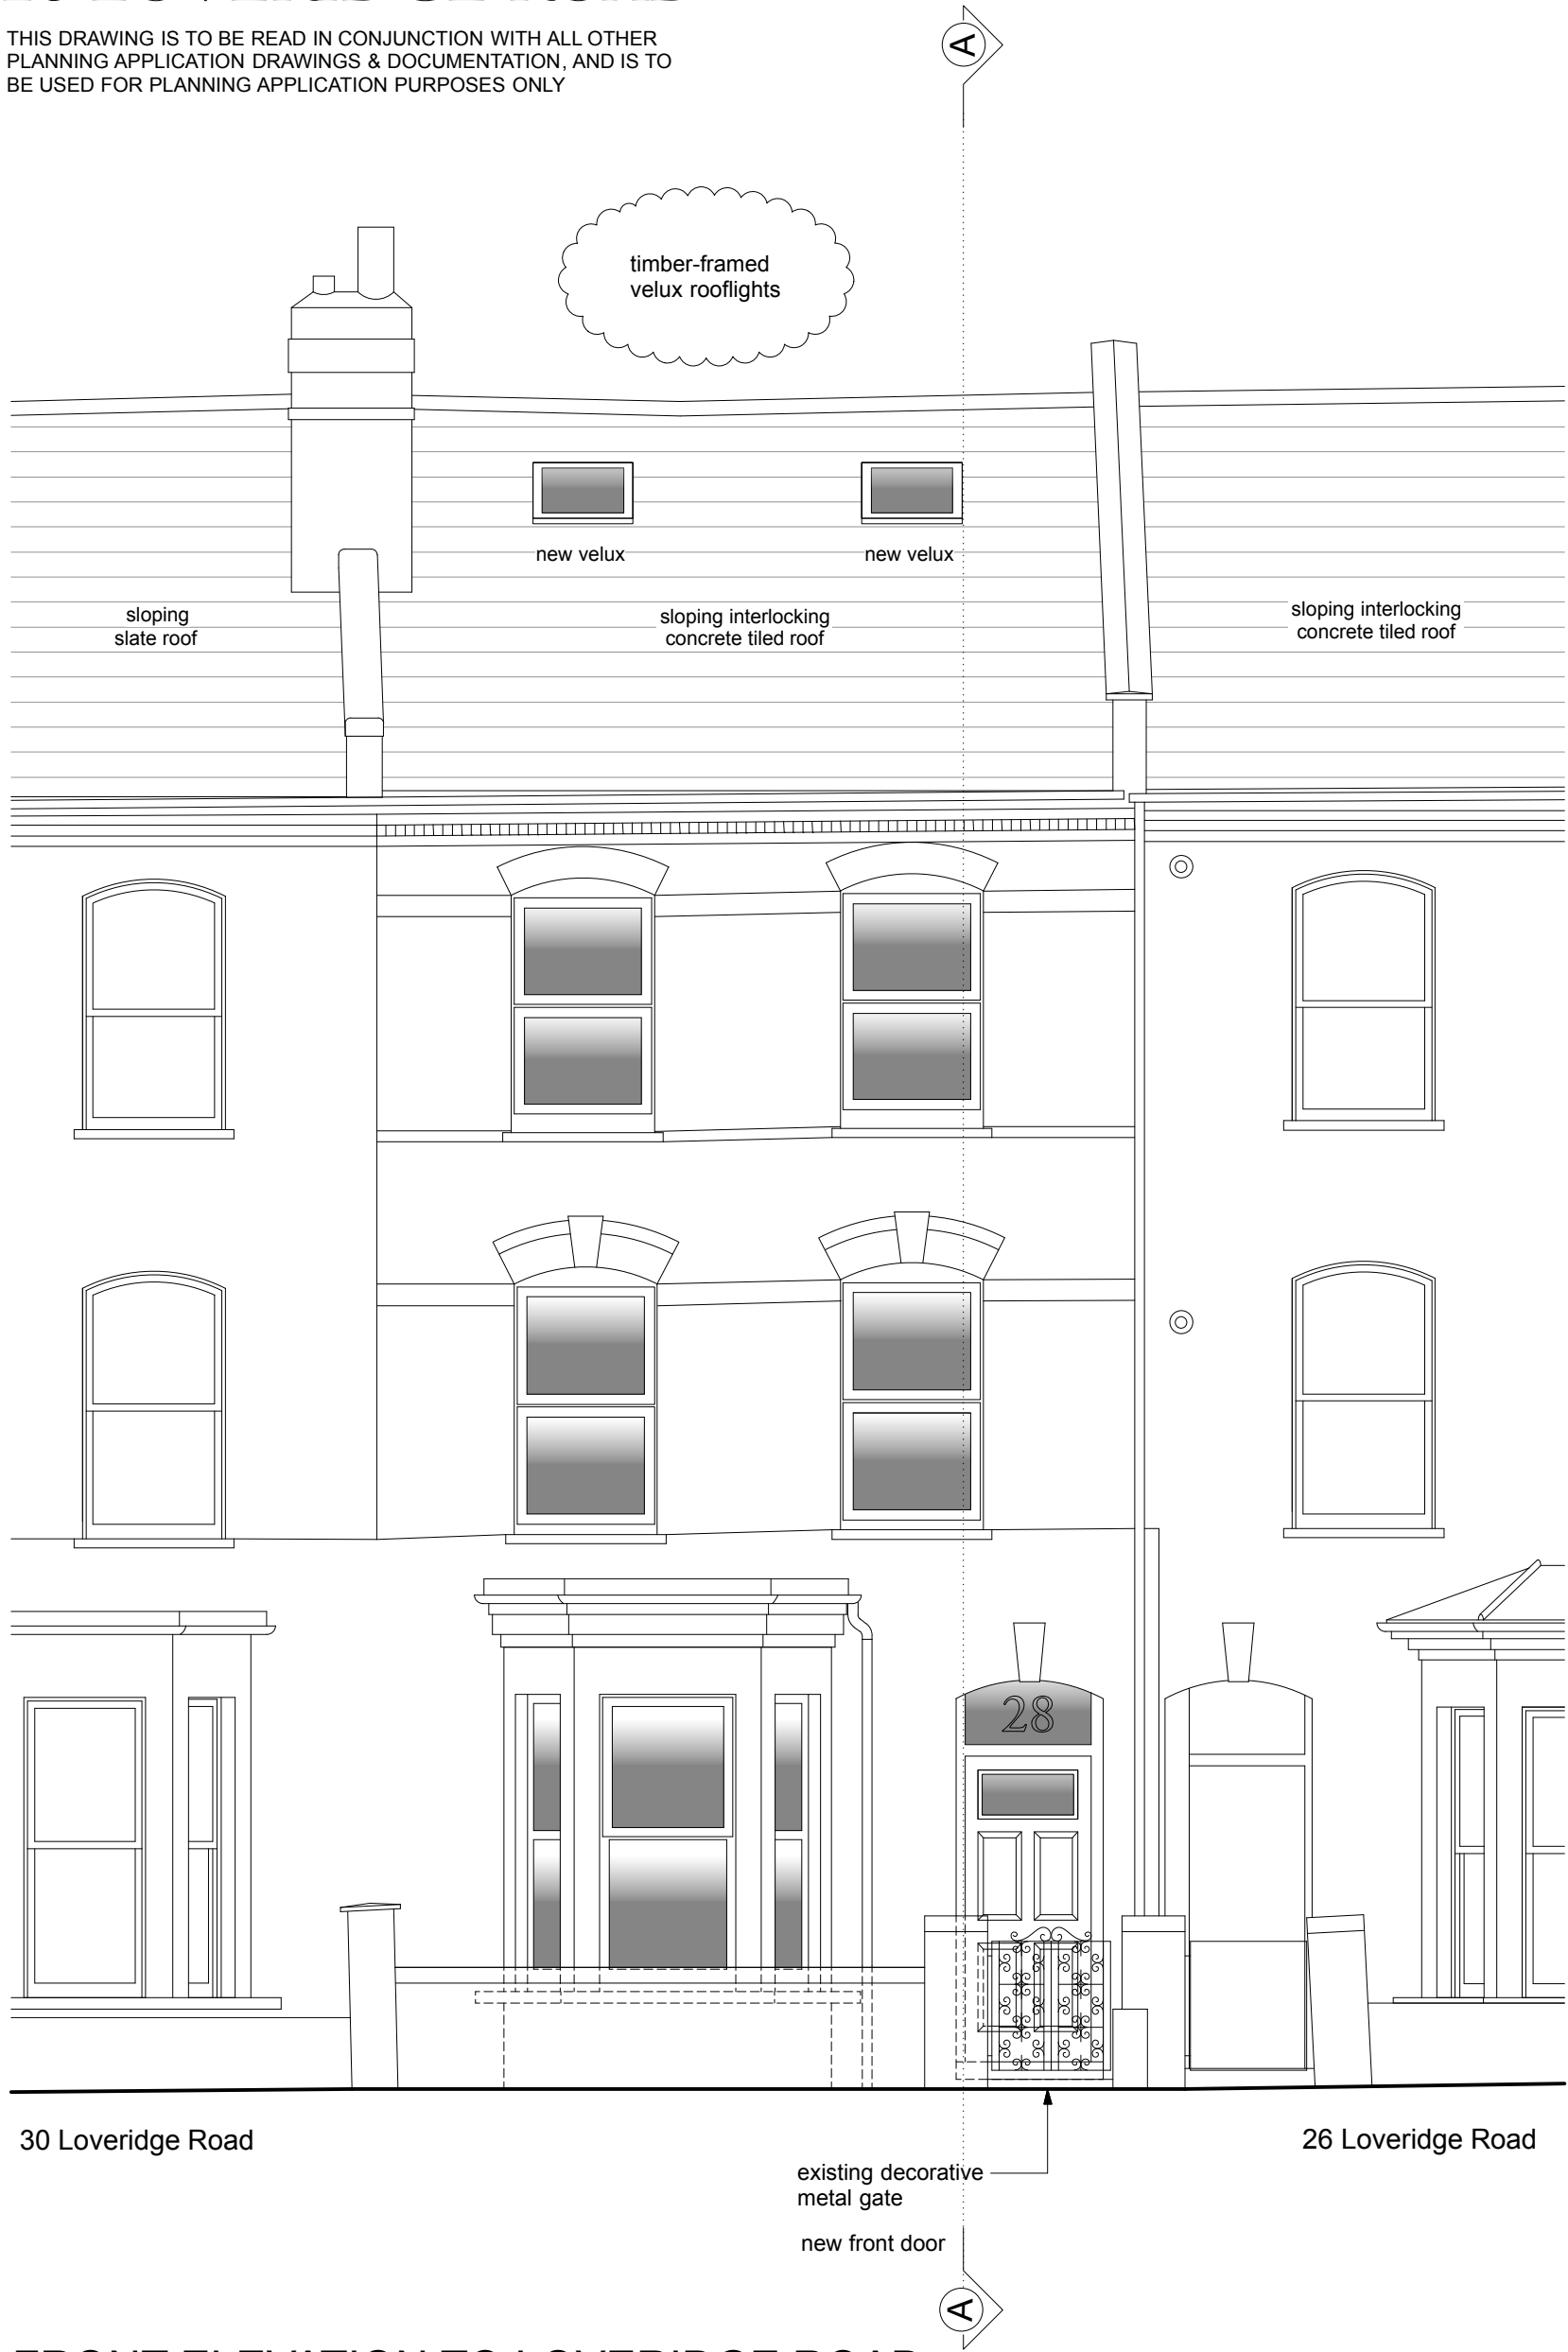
THIS DRAWING IS TO BE READ IN CONJUNCTION WITH ALL OTHER PLANNING APPLICATION DRAWINGS & DOCUMENTATION, AND IS TO BE USED FOR PLANNING APPLICATION PURPOSES ONLY

A

timber-framed velux rooflights

new velux

new velux

sloping slate roof

sloping interlocking concrete tiled roof

sloping interlocking concrete tiled roof

28

30 Loveridge Road

26 Loveridge Road

existing decorative metal gate

new front door

A

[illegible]